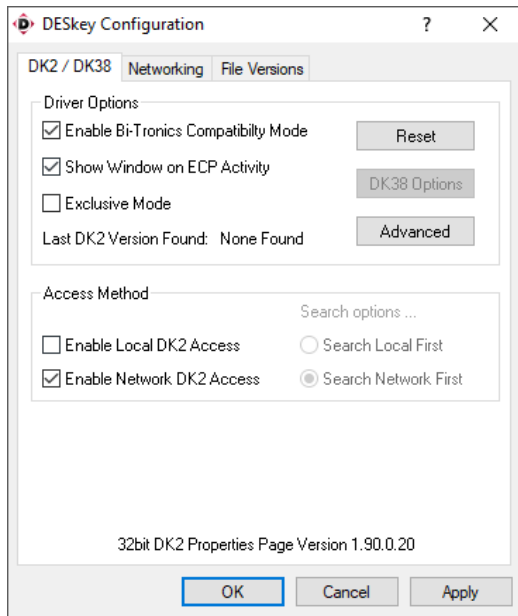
DESkey Configuration ? ×

DK2 / DK38 Networking File Versions

Driver Options

Enable Bi-Tronics Compatibilty Mode

Reset

Show Window on ECP Activity

DK38 Options

Exclusive Mode

Last DK2 Version Found: None Found

Advanced

Access Method

Search options ...

Enable Local DK2 Access

Search Local First

Enable Network DK2 Access

Search Network First

32bit DK2 Properties Page Version 1.90.0.20

OK Cancel Apply